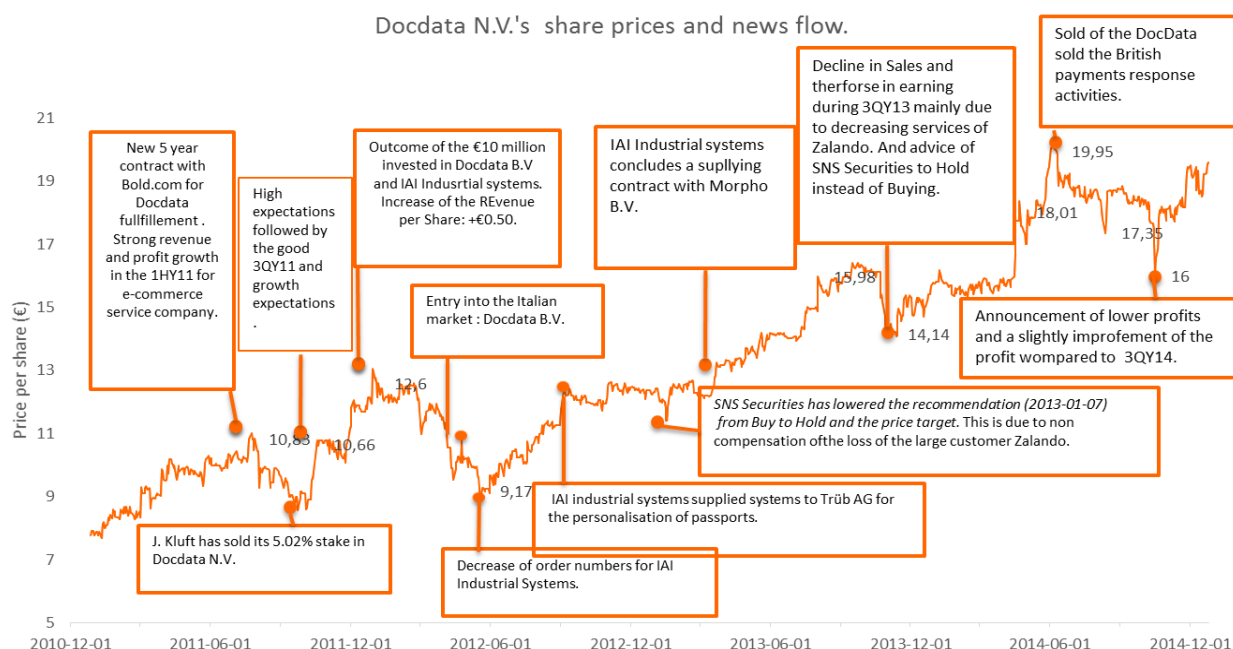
Docdata N.V.'s share prices and news flow.

Price per share (€)

21
19
17
15
13
11
9
7
5

2010-12-01
2011-06-01
2011-12-01
2012-06-01
2012-12-01
2013-06-01
2013-12-01
2014-06-01
2014-12-01

New 5 year contract with Bold.com for Docdata fullfillement . Strong revenue and profit growth in the 1HY11 for e-commerce service company.

High expectations followed by the good 3QY11 and growth expectations .

Outcome of the €10 million invested in Docdata B.V and IAI Indusrtial systems. Increase of the REvenue per Share: +€0.50.

Entry into the Italian market : Docdata B.V.

IAI Industrial systems concludes a supllying contract with Morpho B.V.

Decline in Sales and therforse in earning during 3QY13 mainly due to decreasing services of Zalando. And advice of SNS Securities to Hold instead of Buying.

Sold of the DocData sold the British payments response activities.

19,95

18,01

17,35

16

15,98

14,14

12,6

10,83

10,66

9,17

Announcement of lower profits and a slightly improfement of the profit wompared to 3QY14.

SNS Securities has lowered the recommendation (2013-01-07) from Buy to Hold and the price target. This is due to non compensation ofthe loss of the large customer Zalando.

IAI industrial systems supplied systems to Trüb AG for the personalisation of passports.

J. Kluft has sold its 5.02% stake in Docdata N.V.

Decrease of order numbers for IAI Industrial Systems.